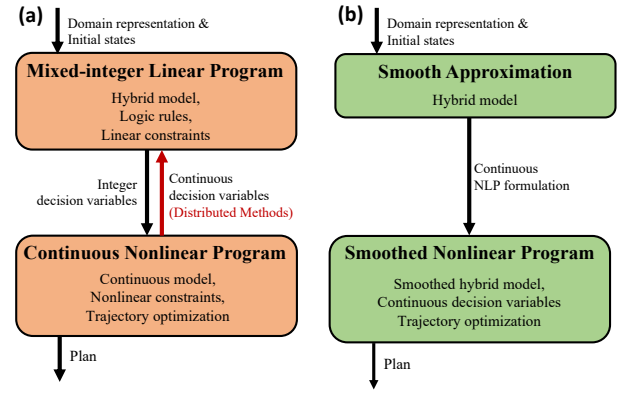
(a)

Domain representation & Initial states

Mixed-integer Linear Program

Hybrid model, Logic rules, Linear constraints

Integer decision variables

Continuous decision variables (Distributed Methods)

Continuous Nonlinear Program

Continuous model, Nonlinear constraints, Trajectory optimization

Plan

(b)

Domain representation & Initial states

Smooth Approximation

Hybrid model

Continuous NLP formulation

Smoothed Nonlinear Program

Smoothed hybrid model, Continuous decision variables Trajectory optimization

Plan